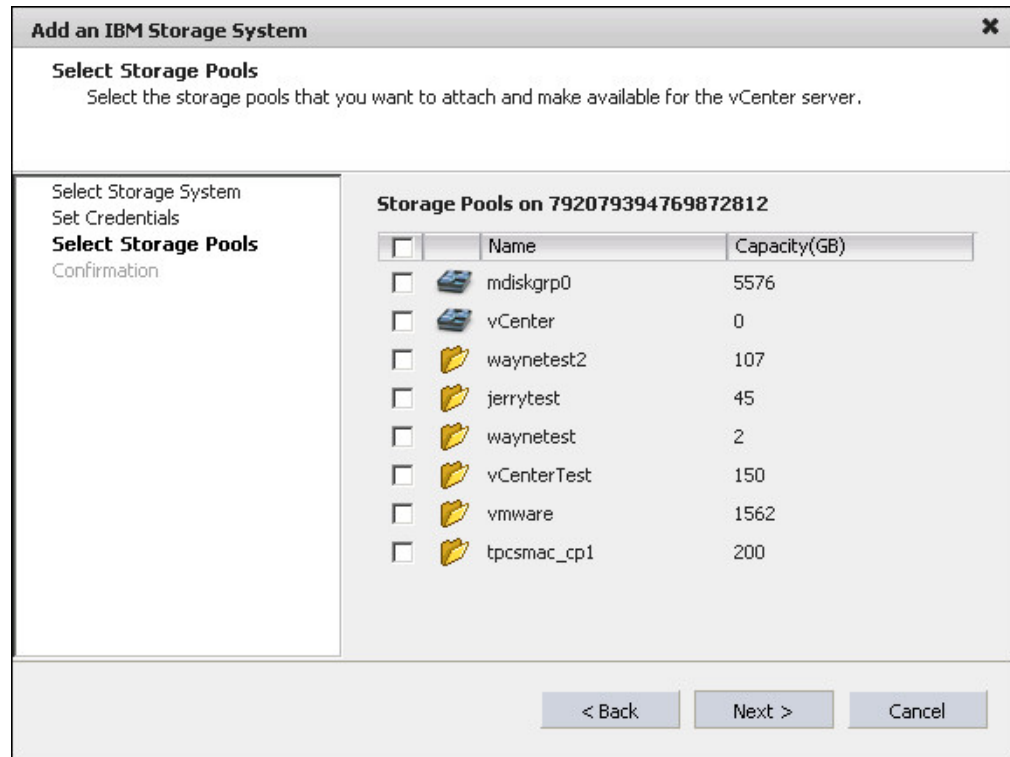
Add an IBM Storage System

Select Storage Pools
Select the storage pools that you want to attach and make available for the vCenter server.

Select Storage System
Set Credentials
Select Storage Pools
Confirmation

Storage Pools on 792079394769872812

| Name | Capacity(GB) |
|---|---|
| mdiskgrp0 | 5576 |
| vCenter | 0 |
| waynetest2 | 107 |
| jerrytest | 45 |
| waynetest | 2 |
| vCenterTest | 150 |
| vmware | 1562 |
| tpcsmac_cp1 | 200 |

< Back
Next >
Cancel